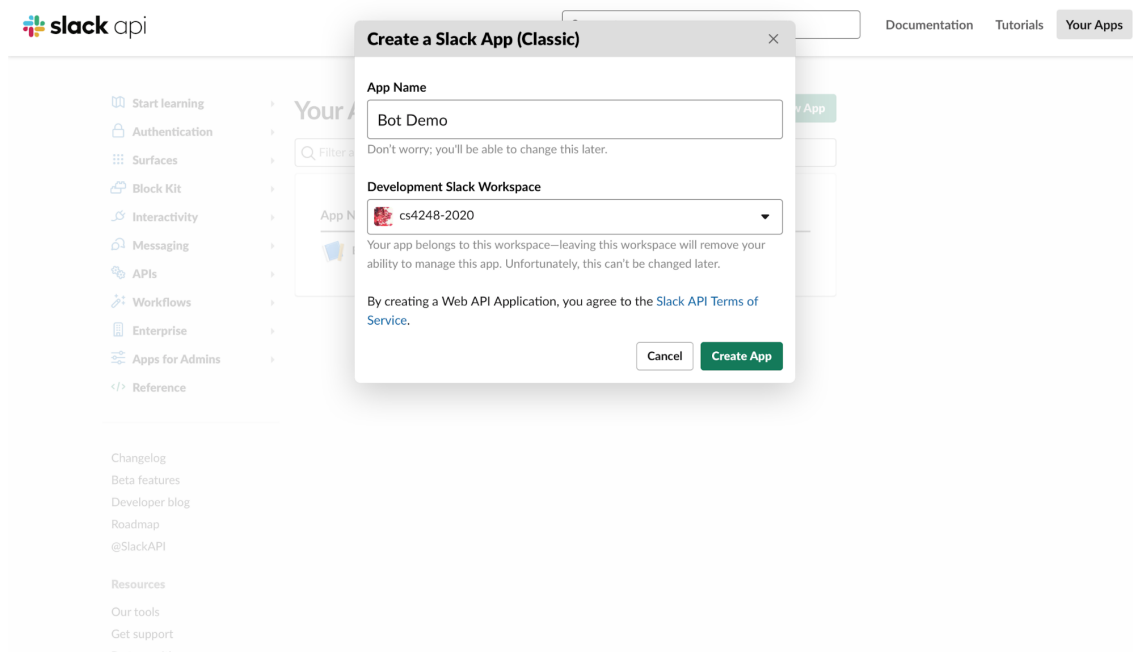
slack api

Documentation Tutorials Your Apps

Start learning
Authentication
Surfaces
Block Kit
Interactivity
Messaging
APIs
Workflows
Enterprise
Apps for Admins
Reference

Changelog
Beta features
Developer blog
Roadmap
@SlackAPI

Resources

Our tools
Get support

Your A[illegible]

Filter a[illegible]

App N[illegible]

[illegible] App

Create a Slack App (Classic)

×

App Name

Bot Demo

Don't worry; you'll be able to change this later.

Development Slack Workspace

cs4248-2020

Your app belongs to this workspace—leaving this workspace will remove your ability to manage this app. Unfortunately, this can't be changed later.

By creating a Web API Application, you agree to the Slack API Terms of Service.

Cancel Create App